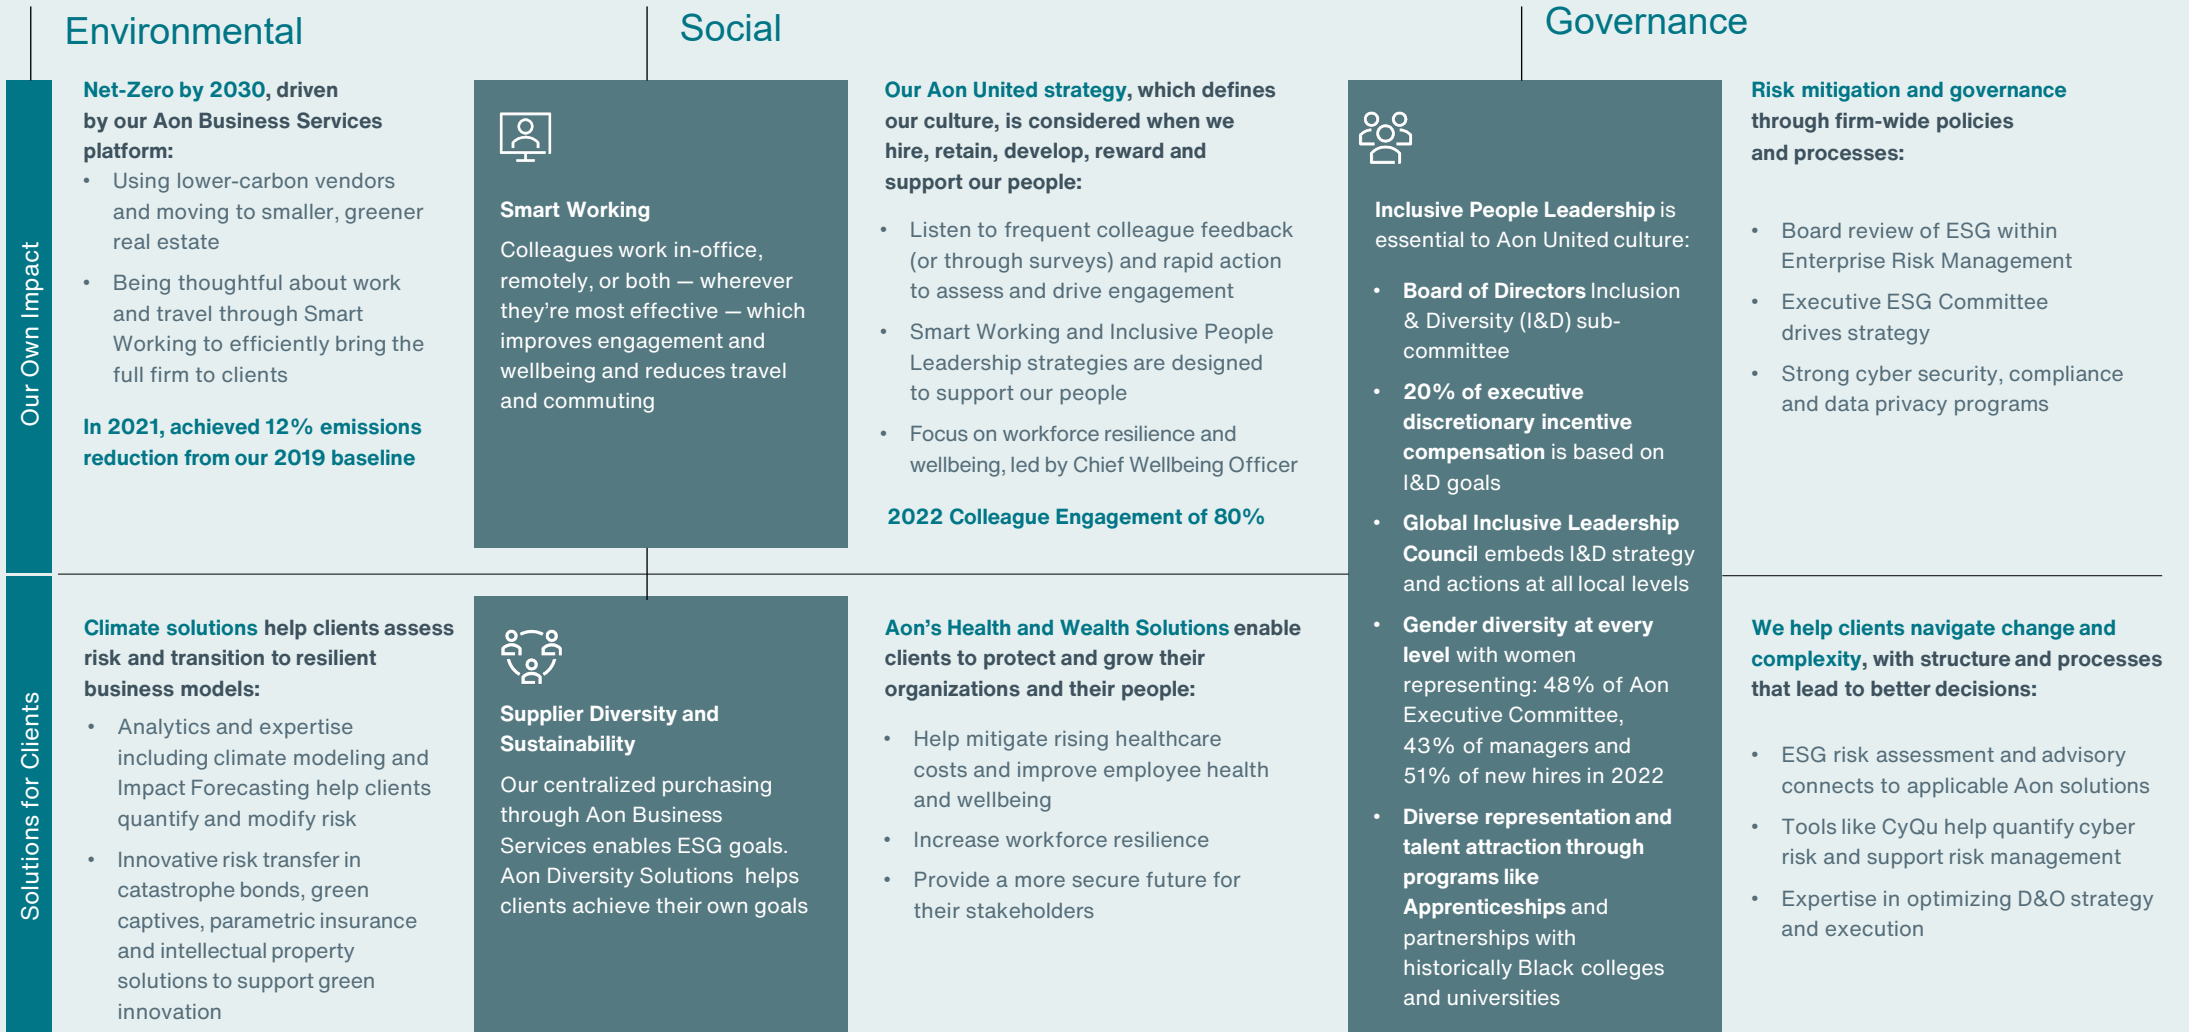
Environmental

Social

Governance

Our Own Impact

Net-Zero by 2030, driven by our Aon Business Services platform:

- Using lower-carbon vendors and moving to smaller, greener real estate
- Being thoughtful about work and travel through Smart Working to efficiently bring the full firm to clients

In 2021, achieved 12% emissions reduction from our 2019 baseline

Smart Working

Colleagues work in-office, remotely, or both — wherever they're most effective — which improves engagement and wellbeing and reduces travel and commuting

Our Aon United strategy, which defines our culture, is considered when we hire, retain, develop, reward and support our people:

- Listen to frequent colleague feedback (or through surveys) and rapid action to assess and drive engagement
- Smart Working and Inclusive People Leadership strategies are designed to support our people
- Focus on workforce resilience and wellbeing, led by Chief Wellbeing Officer

2022 Colleague Engagement of 80%

Inclusive People Leadership is essential to Aon United culture:

- Board of Directors Inclusion & Diversity (I&D) sub-committee
- 20% of executive discretionary incentive compensation is based on I&D goals
- Global Inclusive Leadership Council embeds I&D strategy and actions at all local levels
- Gender diversity at every level with women representing: 48% of Aon Executive Committee, 43% of managers and 51% of new hires in 2022
- Diverse representation and talent attraction through programs like Apprenticeships and partnerships with historically Black colleges and universities

Risk mitigation and governance through firm-wide policies and processes:

- Board review of ESG within Enterprise Risk Management
- Executive ESG Committee drives strategy
- Strong cyber security, compliance and data privacy programs

Solutions for Clients

Climate solutions help clients assess risk and transition to resilient business models:

- Analytics and expertise including climate modeling and Impact Forecasting help clients quantify and modify risk
- Innovative risk transfer in catastrophe bonds, green captives, parametric insurance and intellectual property solutions to support green innovation

Supplier Diversity and Sustainability

Our centralized purchasing through Aon Business Services enables ESG goals. Aon Diversity Solutions helps clients achieve their own goals

Aon's Health and Wealth Solutions enable clients to protect and grow their organizations and their people:

- Help mitigate rising healthcare costs and improve employee health and wellbeing
- Increase workforce resilience
- Provide a more secure future for their stakeholders

We help clients navigate change and complexity, with structure and processes that lead to better decisions:

- ESG risk assessment and advisory connects to applicable Aon solutions
- Tools like CyQu help quantify cyber risk and support risk management
- Expertise in optimizing D&O strategy and execution